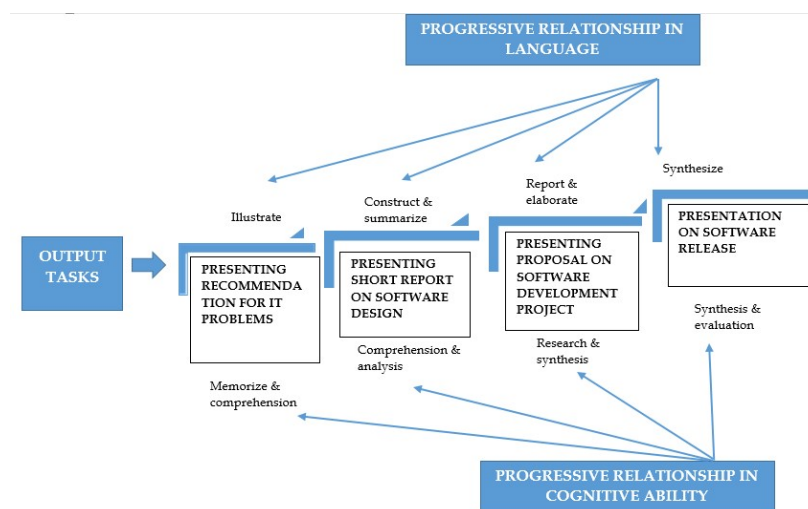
PROGRESSIVE RELATIONSHIP IN LANGUAGE

Illustrate

Construct & summarize

Report & elaborate

Synthesize

OUTPUT TASKS

PRESENTING RECOMMENDATION FOR IT PROBLEMS

PRESENTING SHORT REPORT ON SOFTWARE DESIGN

PRESENTING PROPOSAL ON SOFTWARE DEVELOPMENT PROJECT

PRESENTATION ON SOFTWARE RELEASE

Memorize & comprehension

Comprehension & analysis

Research & synthesis

Synthesis & evaluation

PROGRESSIVE RELATIONSHIP IN COGNITIVE ABILITY